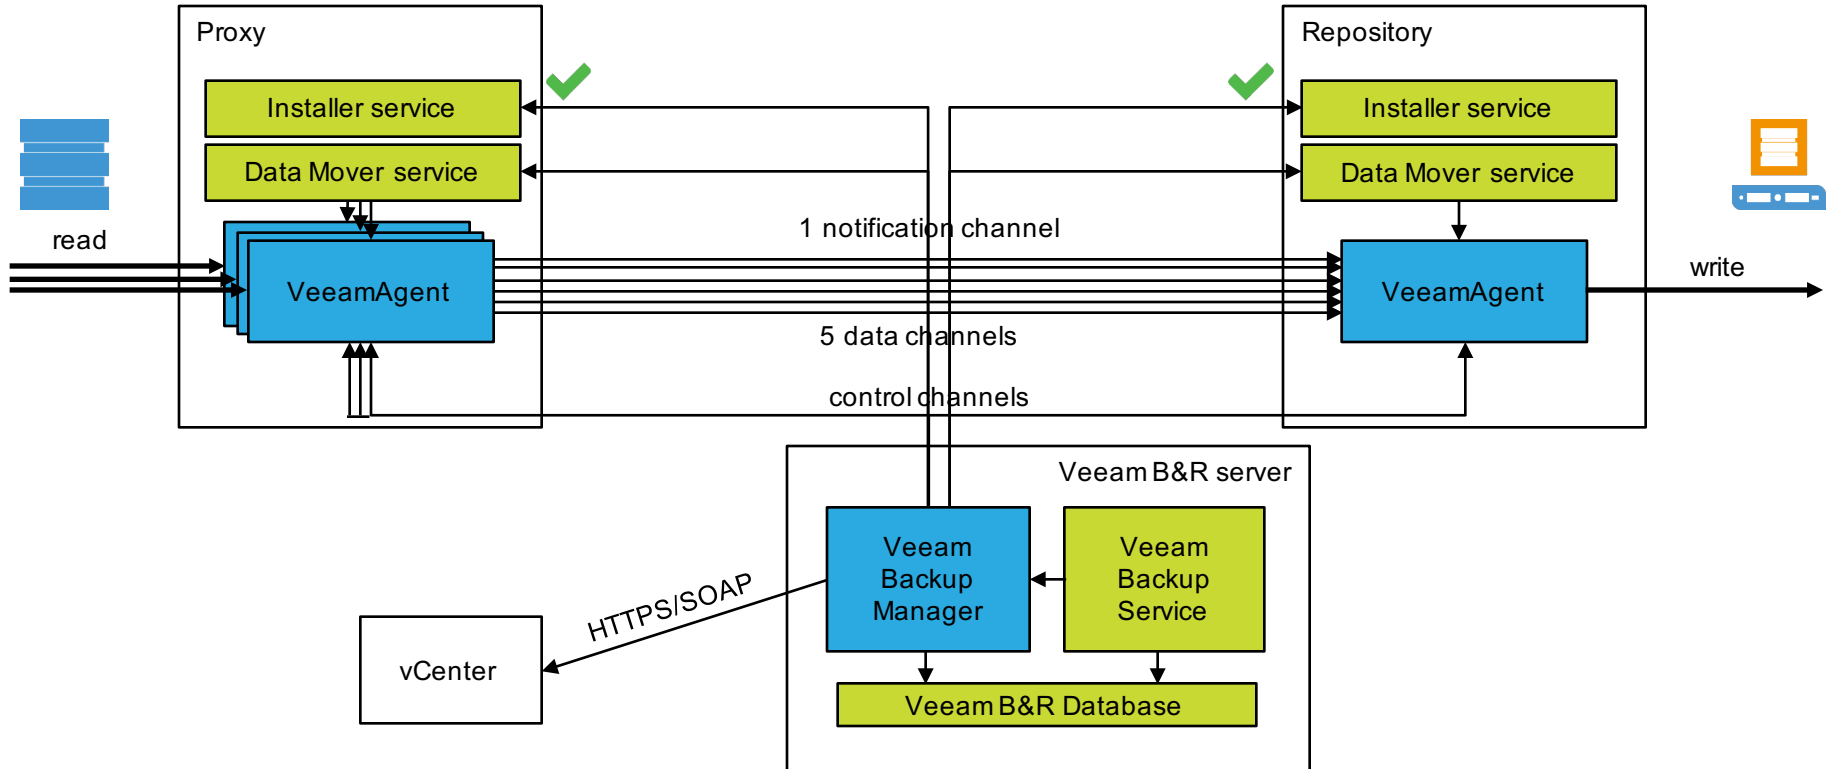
Proxy

Installer service

Data Mover service

read

VeeamAgent

Repository

Installer service

Data Mover service

VeeamAgent

write

1 notification channel

5 data channels

control channels

Veeam B&R server

Veeam Backup Manager

Veeam Backup Service

Veeam B&R Database

HTTPS/SOAP

vCenter